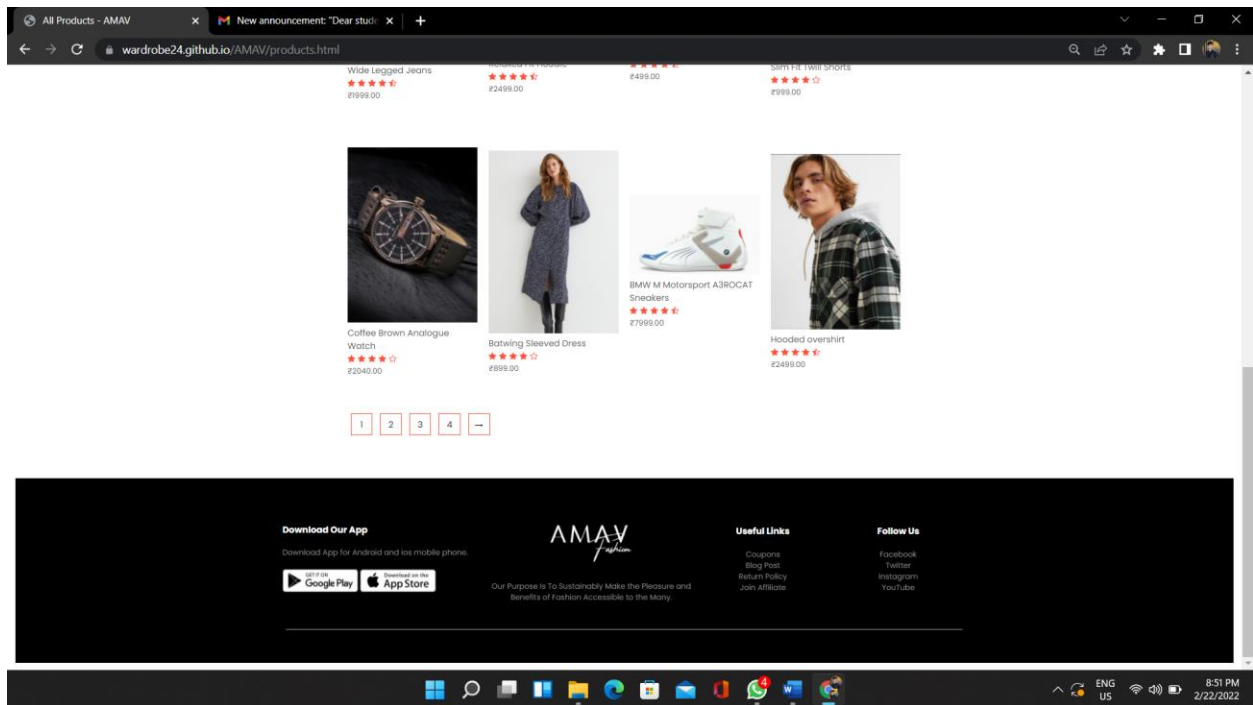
All Products - AMAV
New announcement: "Dear stude
wardrobe24.github.io/AMAV/products.html

Wide Legged Jeans
★★★★☆
₹1999.00

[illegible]
★★★★☆
₹2499.00

★★★★☆
₹499.00

Slim Fit Twill Shorts
★★★★☆
₹999.00

Coffee Brown Analogue Watch
★★★★☆
₹2040.00

Batwing Sleeved Dress
★★★★☆
₹899.00

BMW M Motorsport A3ROCAT Sneakers
★★★★☆
₹7999.00

Hooded overshirt
★★★★☆
₹2499.00

1 2 3 4 →

Download Our App
Download App for Android and ios mobile phone.
GET IT ON Google Play
Download on the App Store

AMAV Fashion
Our Purpose Is To Sustainably Make the Pleasure and Benefits of Fashion Accessible to the Many.

Useful Links
Coupons
Blog Post
Return Policy
Join Affiliate

Follow Us
Facebook
Twitter
Instagram
YouTube

4
ENG US
8:51 PM
2/22/2022